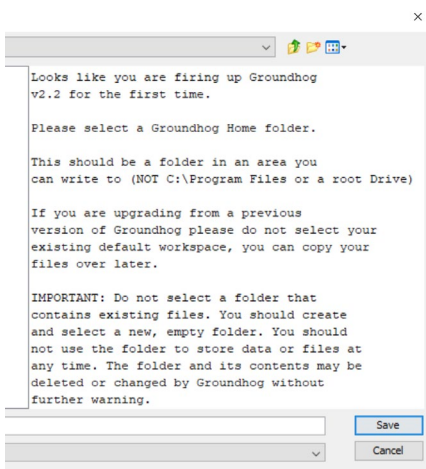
×

Looks like you are firing up Groundhog v2.2 for the first time.

Please select a Groundhog Home folder.

This should be a folder in an area you can write to (NOT C:\Program Files or a root Drive)

If you are upgrading from a previous version of Groundhog please do not select your existing default workspace, you can copy your files over later.

IMPORTANT: Do not select a folder that contains existing files. You should create and select a new, empty folder. You should not use the folder to store data or files at any time. The folder and its contents may be deleted or changed by Groundhog without further warning.

Save

Cancel